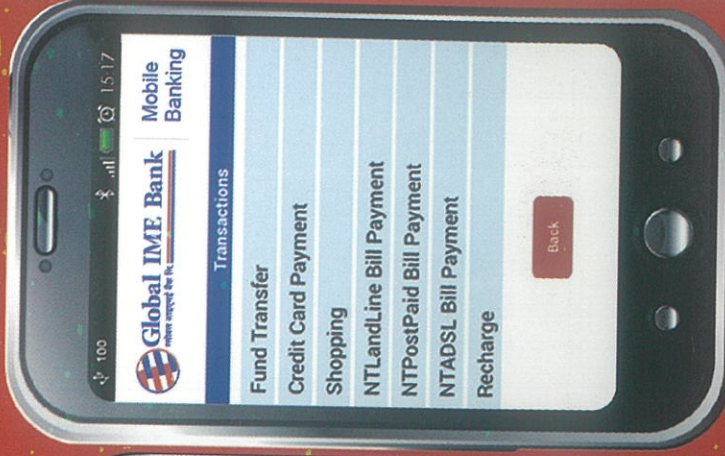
100

15:17

Global IME Bank

ग्लोबल आइएमई बैंक लि.

Mobile Banking

Transactions

Fund Transfer

Credit Card Payment

Shopping

NTLandLine Bill Payment

NTPostPaid Bill Payment

NTADSL Bill Payment

Recharge

Back